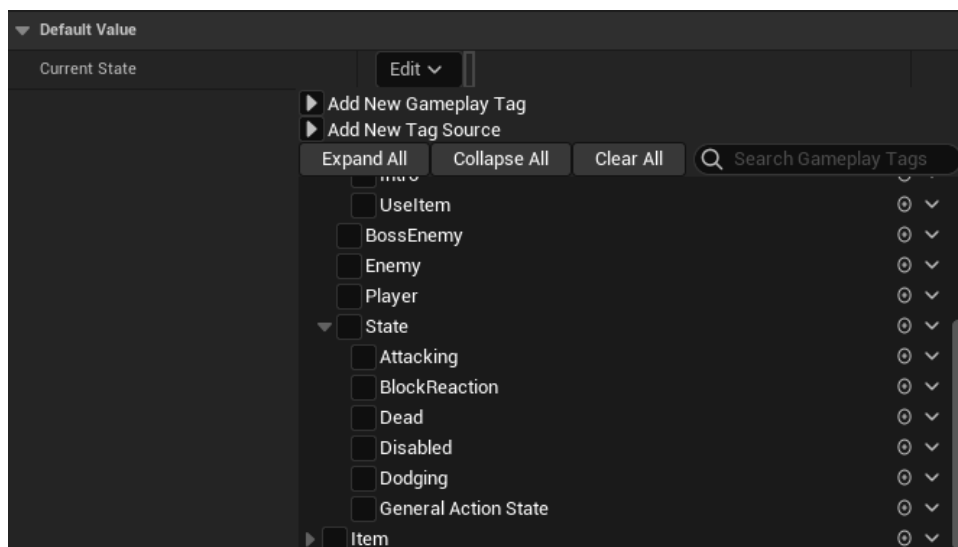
Default Value

Current State

Edit

Add New Gameplay Tag

Add New Tag Source

Expand All

Collapse All

Clear All

Search Gameplay Tags

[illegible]

UseItem

BossEnemy

Enemy

Player

State

Attacking

BlockReaction

Dead

Disabled

Dodging

General Action State

Item